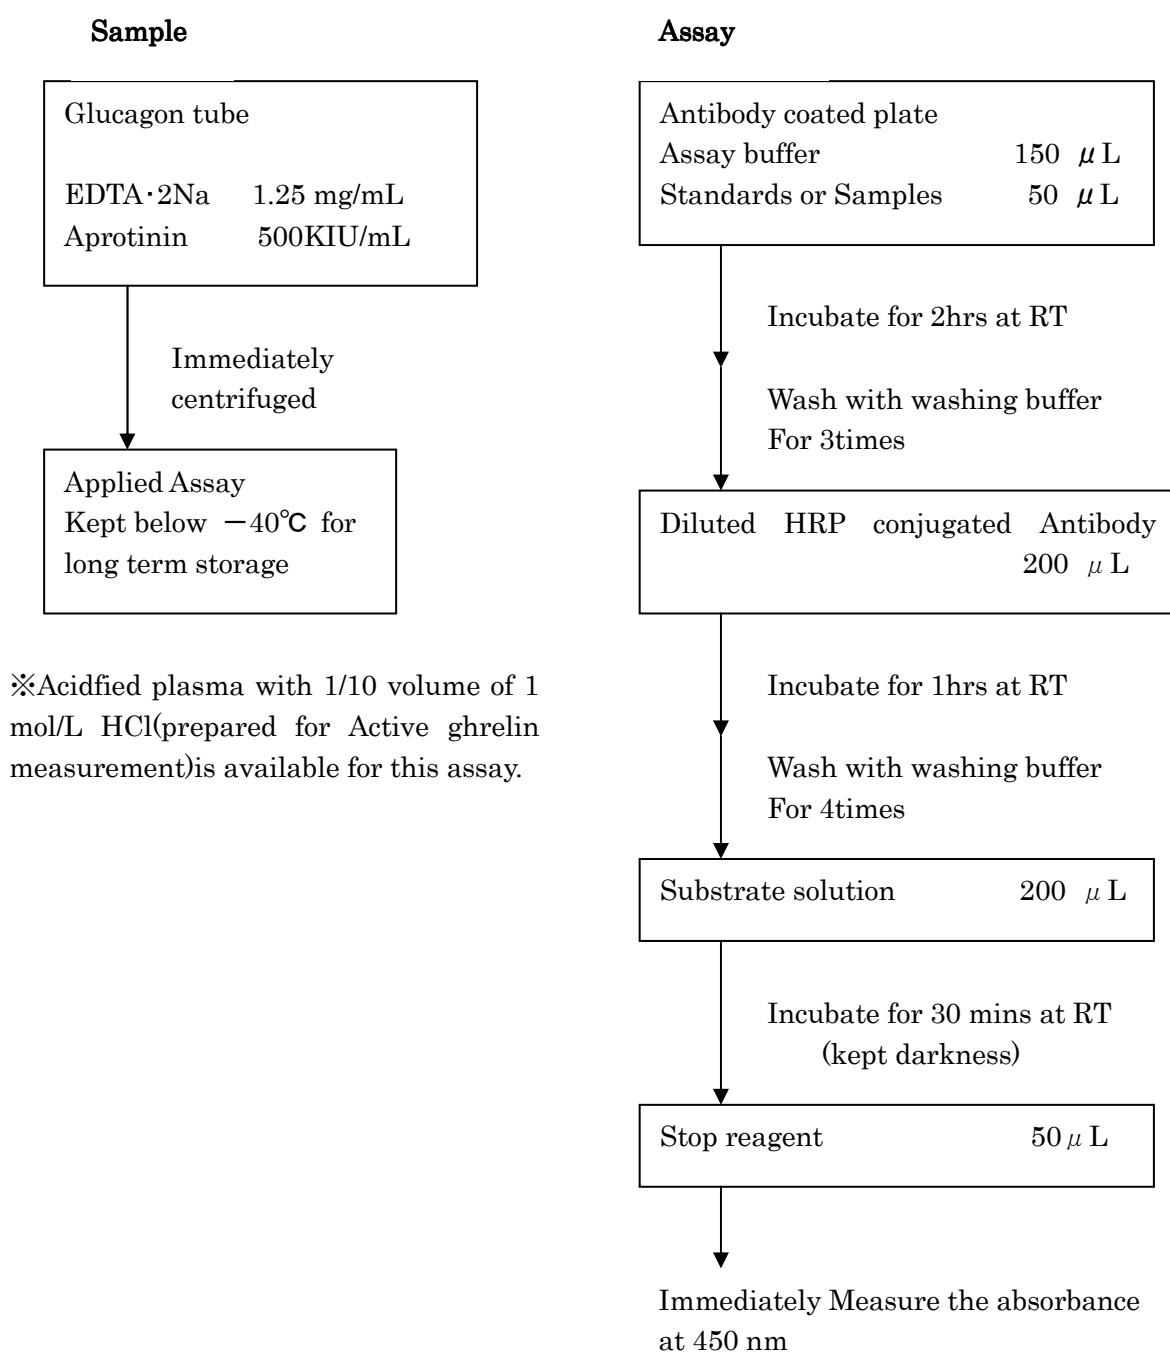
**Sample**

Glucagon tube

EDTA·2Na 1.25 mg/mL
Aprotinin 500KIU/mL

Immediately centrifuged

Applied Assay
Kept below −40℃ for long term storage

※Acidfied plasma with 1/10 volume of 1 mol/L HCl(prepared for Active ghrelin measurement)is available for this assay.

**Assay**

Antibody coated plate
Assay buffer 150 μL
Standards or Samples 50 μL

Incubate for 2hrs at RT

Wash with washing buffer
For 3times

Diluted HRP conjugated Antibody 200 μL

Incubate for 1hrs at RT

Wash with washing buffer
For 4times

Substrate solution 200 μL

Incubate for 30 mins at RT
(kept darkness)

Stop reagent 50μL

Immediately Measure the absorbance at 450 nm